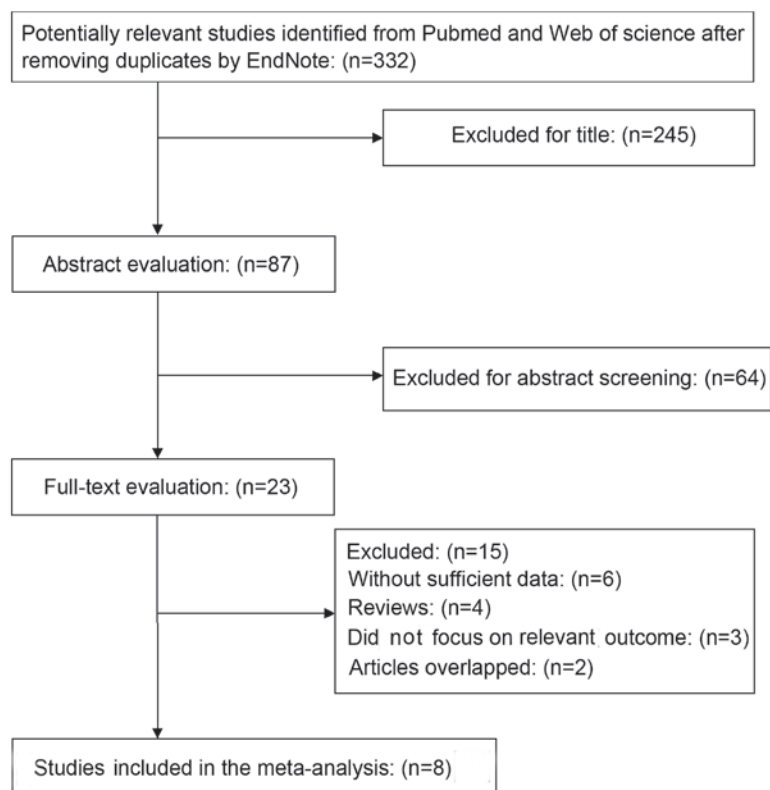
Potentially relevant studies identified from Pubmed and Web of science after removing duplicates by EndNote: (n=332)

Excluded for title: (n=245)

Abstract evaluation: (n=87)

Excluded for abstract screening: (n=64)

Full-text evaluation: (n=23)

Excluded: (n=15)
Without sufficient data: (n=6)
Reviews: (n=4)
Did not focus on relevant outcome: (n=3)
Articles overlapped: (n=2)

Studies included in the meta-analysis: (n=8)